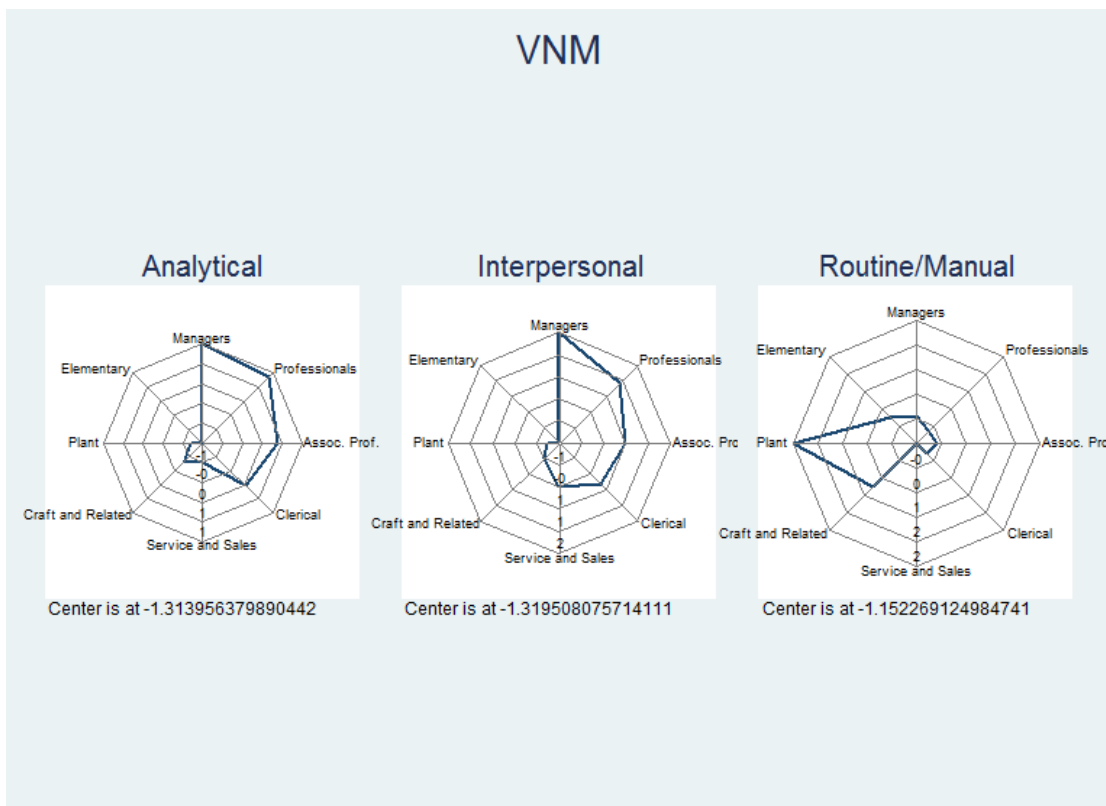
VNM

Analytical

Managers
Professionals
Assoc. Prof.
Clerical
Service and Sales
Craft and Related
Plant
Elementary
-1
-0
0
1
1

Center is at -1.313956379890442

Interpersonal

Managers
Professionals
Assoc. Pro
Clerical
Service and Sales
Craft and Related
Plant
Elementary
-1
0
1
1
2

Center is at -1.319508075714111

Routine/Manual

Managers
Professionals
Assoc. Prof
Clerical
Service and Sales
Craft and Related
Plant
Elementary
-0
0
1
2
2

Center is at -1.152269124984741